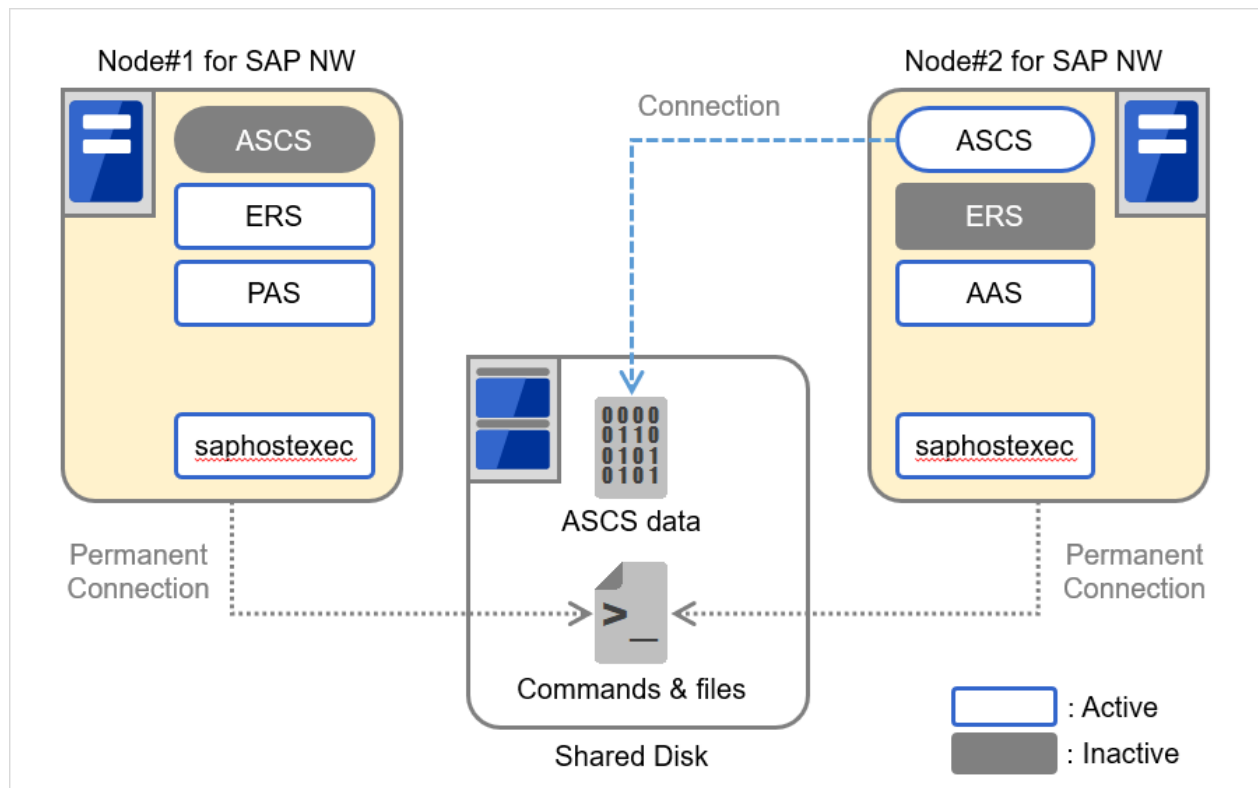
Node#1 for SAP NW

ASCS

ERS

PAS

saphostexec

Connection

Node#2 for SAP NW

ASCS

ERS

AAS

saphostexec

0000
0110
0101
0101

ASCS data

>_

Commands & files

Shared Disk

Permanent Connection

Permanent Connection

: Active

: Inactive